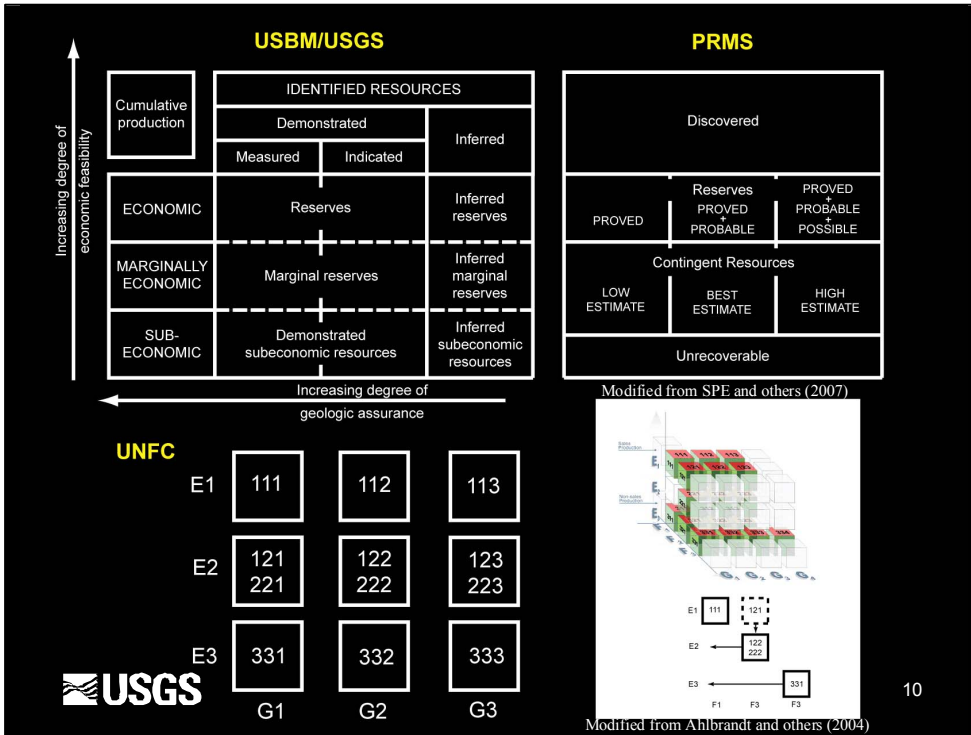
USBM/USGS

Increasing degree of economic feasibility

| Cumulative production | IDENTIFIED RESOURCES | | |
|---|---|---|---|
| | Demonstrated | | Inferred |
| | Measured | Indicated | |
| ECONOMIC | Reserves | | Inferred reserves |
| MARGINALLY ECONOMIC | Marginal reserves | | Inferred marginal reserves |
| SUB-ECONOMIC | Demonstrated subeconomic resources | | Inferred subeconomic resources |

Increasing degree of geologic assurance

PRMS

| Discovered | | |
|---|---|---|
| PROVED | Reserves PROVED + PROBABLE | PROVED + PROBABLE + POSSIBLE |
| Contingent Resources | | |
| LOW ESTIMATE | BEST ESTIMATE | HIGH ESTIMATE |
| Unrecoverable | | |

Modified from SPE and others (2007)

UNFC

| | | | |
|---|---|---|---|
| E1 | 111 | 112 | 113 |
| E2 | 121 221 | 122 222 | 123 223 |
| E3 | 331 | 332 | 333 |
| | G1 | G2 | G3 |

Sales Production
Non-sales Production
E1 111 121
E2 122 222
E3 331
F1 F3 F3

USGS

10

Modified from Ahlbrandt and others (2004)